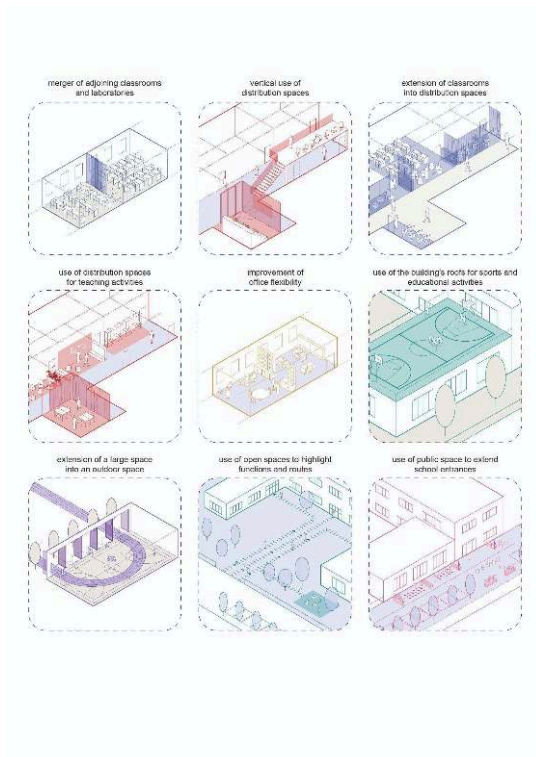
merger of adjoining classrooms and laboratories

vertical use of distribution spaces

extension of classrooms into distribution spaces

use of distribution spaces for teaching activities

improvement of office flexibility

use of the building's roofs for sports and educational activities

extension of a large space into an outdoor space

use of open spaces to highlight functions and routes

use of public space to extend school entrances